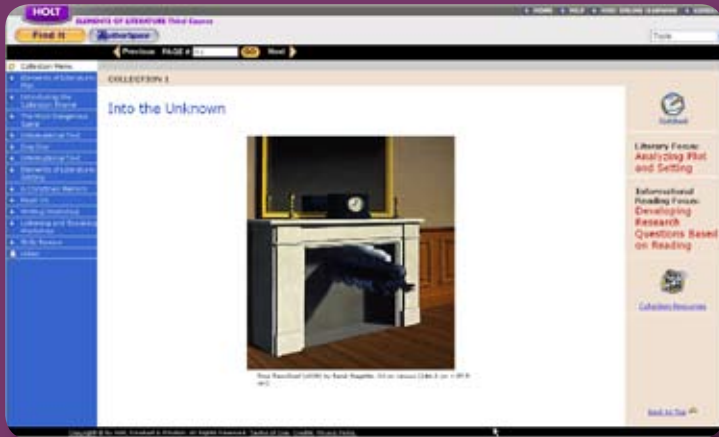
HOLT

ELEMENTS OF LITERATURE Third Course

HOME | HELP | HOLT ONLINE LEARNING | LOGOUT

Find It

Authorspace

Tools

Previous PAGE # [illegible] GO Next

Collection Menu

Elements of Literature: Plot

Introducing the Collection Theme

The Most Dangerous Game

Informational Text

Dog Star

Informational Text

Elements of Literature: Setting

A Christmas Memory

Read On

Writing Workshop

Listening and Speaking Workshop

Skills Review

Index

COLLECTION 1

Into the Unknown

Time Transfixed (1938) by René Magritte. Oil on canvas ([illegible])

Notebook

Literary Focus: Analyzing Plot and Setting

Informational Reading Focus: Developing Research Questions Based on Reading

Collection Resources

Back to Top

Copyright © by Holt, Rinehart & Winston. All Rights Reserved. Terms of Use. Credits. Privacy Policy.